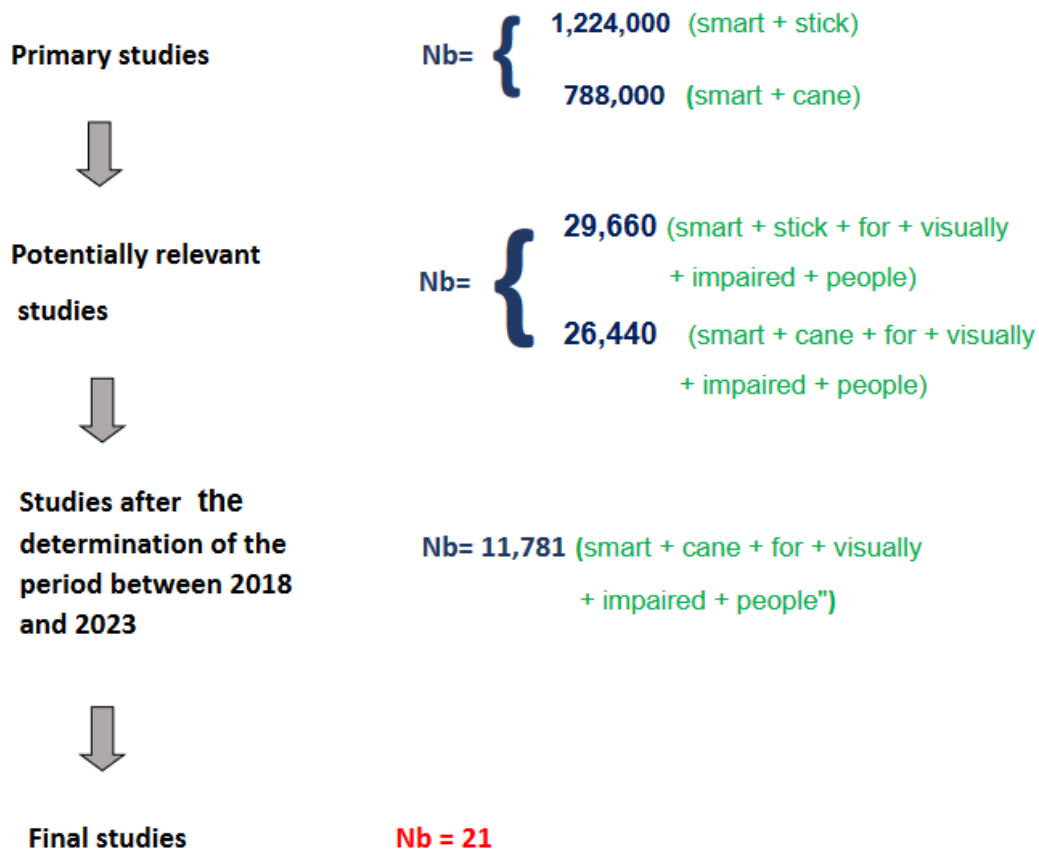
Primary studies

Nb= 1,224,000 (smart + stick)
788,000 (smart + cane)

Potentially relevant studies

Nb= 29,660 (smart + stick + for + visually + impaired + people)
26,440 (smart + cane + for + visually + impaired + people)

Studies after the determination of the period between 2018 and 2023

Nb= 11,781 (smart + cane + for + visually + impaired + people")

Final studies

Nb = 21